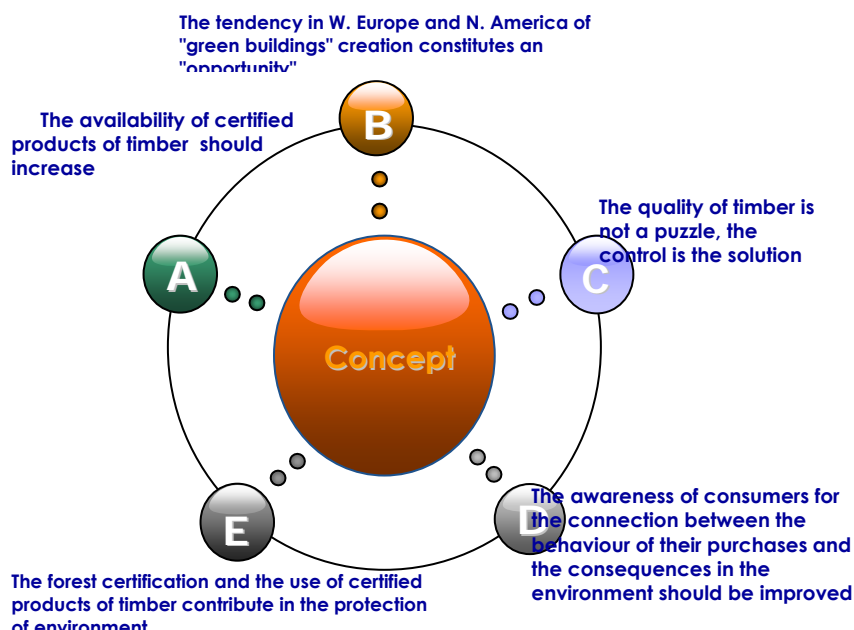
The tendency in W. Europe and N. America of "green buildings" creation constitutes an "opportunity"

B

The availability of certified products of timber should increase

A

The quality of timber is not a puzzle, the control is the solution

C

Concept

E

D

The awareness of consumers for the connection between the behaviour of their purchases and the consequences in the environment should be improved

The forest certification and the use of certified products of timber contribute in the protection of environment